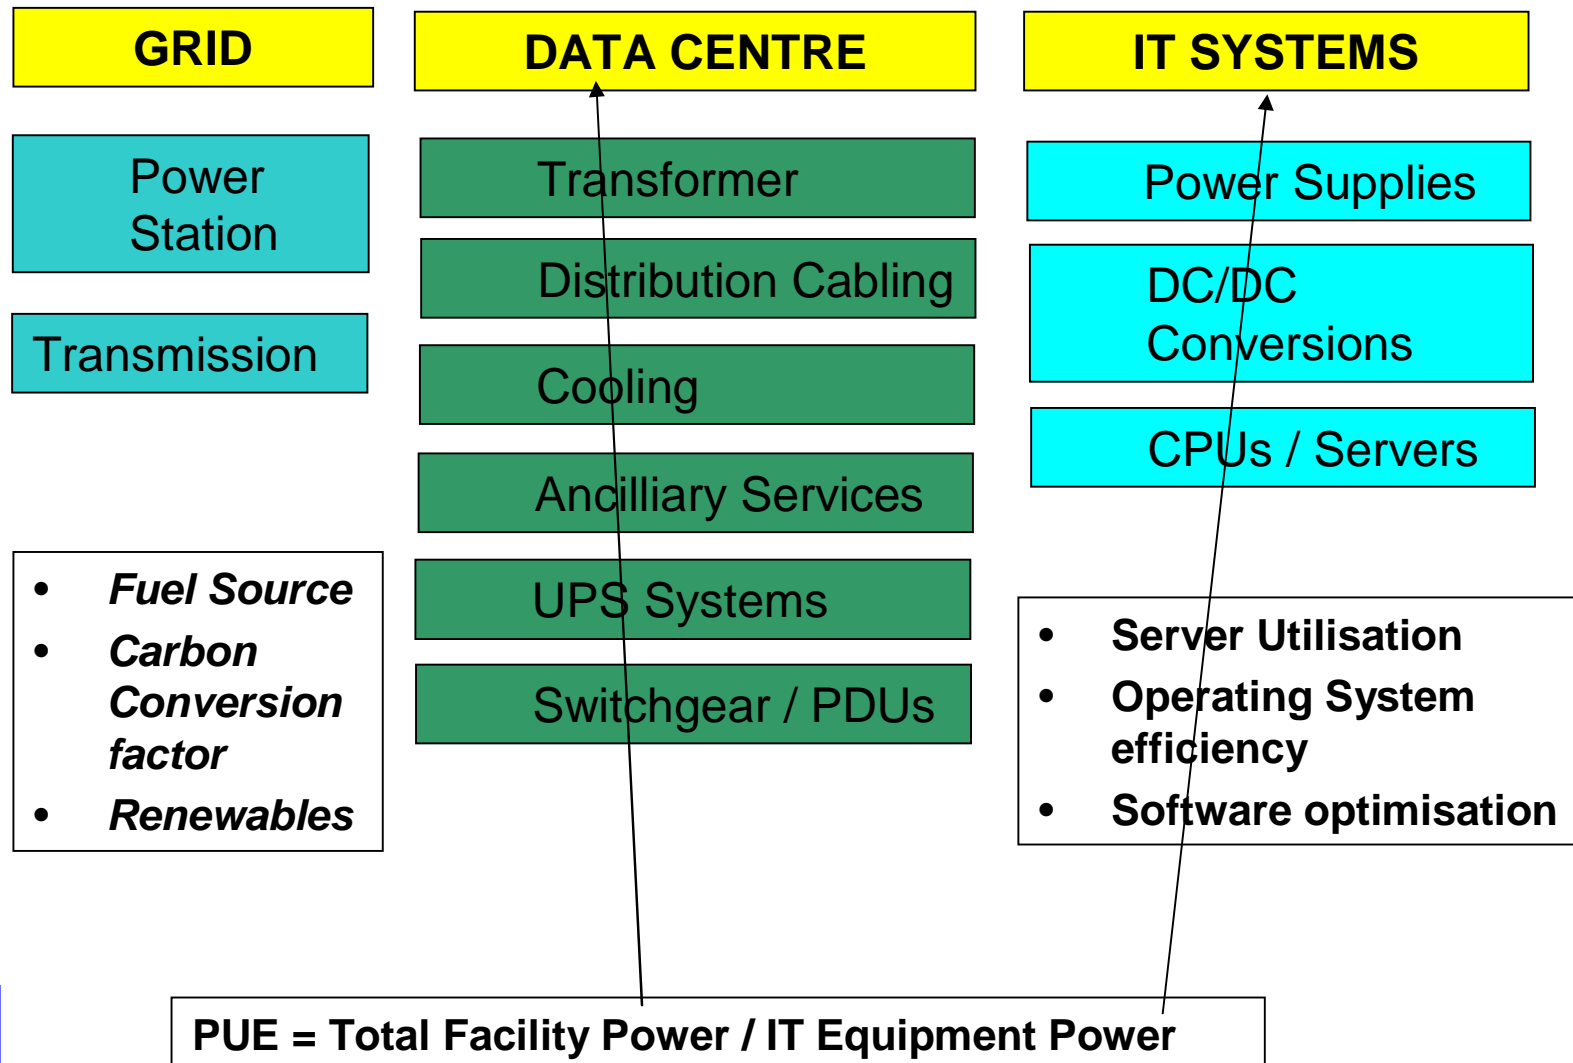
GRID

Power Station

Transmission

- Fuel Source
- Carbon Conversion factor
- Renewables

DATA CENTRE

Transformer

Distribution Cabling

Cooling

Ancilliary Services

UPS Systems

Switchgear / PDUs

IT SYSTEMS

Power Supplies

DC/DC Conversions

CPUs / Servers

- Server Utilisation
- Operating System efficiency
- Software optimisation

PUE = Total Facility Power / IT Equipment Power